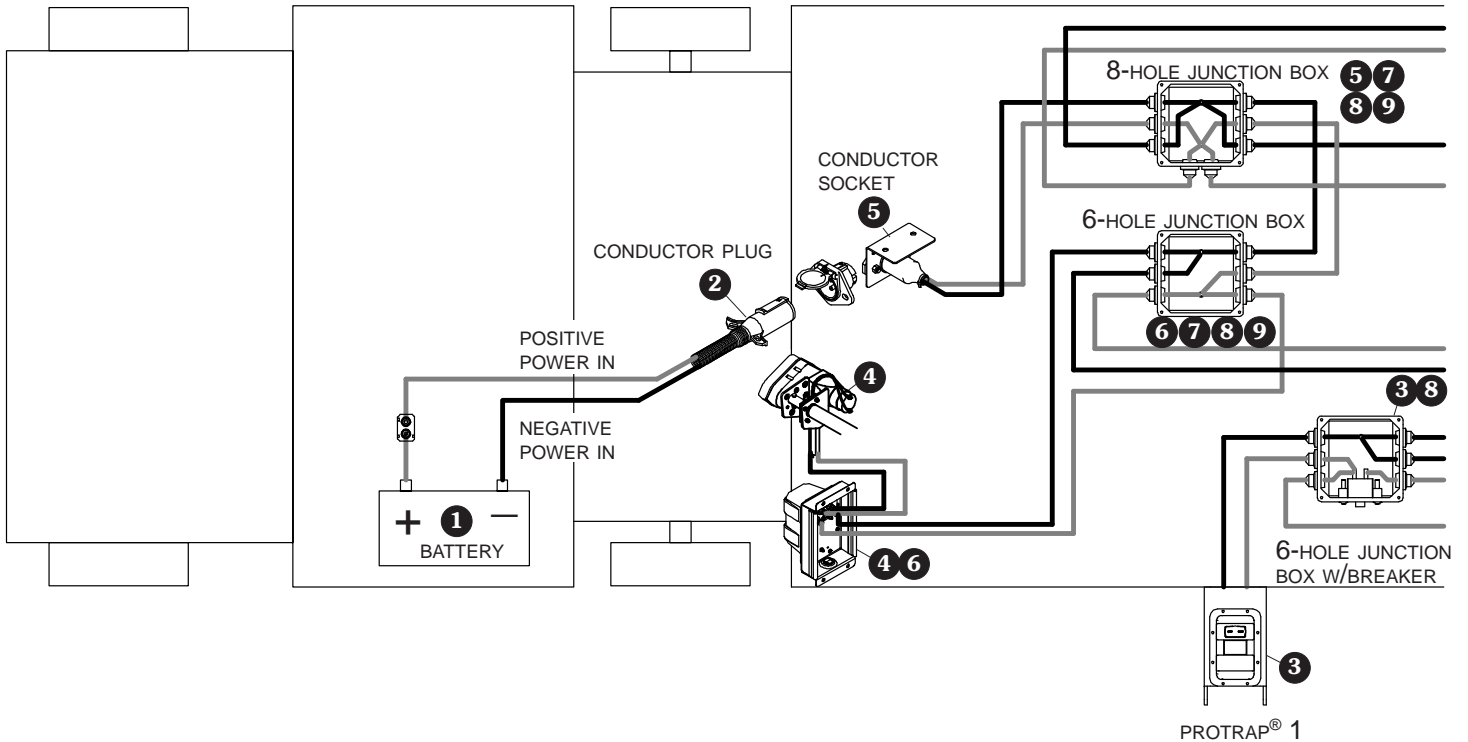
8-HOLE JUNCTION BOX 5 7 8 9

CONDUCTOR SOCKET 5

6-HOLE JUNCTION BOX

CONDUCTOR PLUG 2

6 7 8 9

POSITIVE POWER IN

4

3 8

NEGATIVE POWER IN

+ 1 —
BATTERY

4 6

6-HOLE JUNCTION BOX W/BREAKER

3

PROTRAP® 1